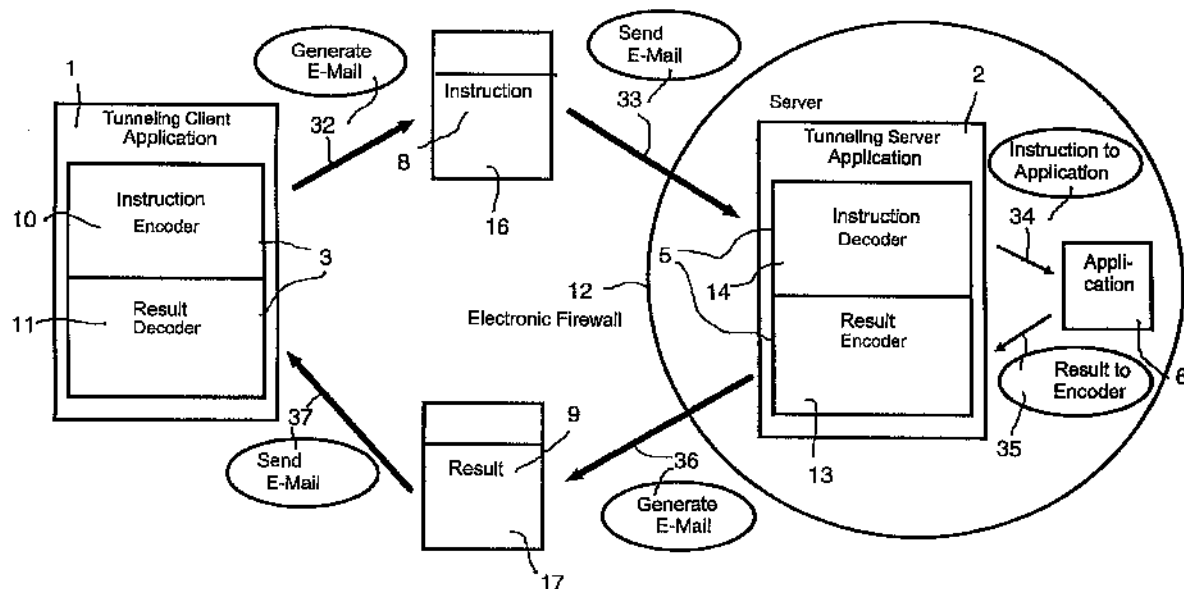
1

Tunneling Client Application

Instruction Encoder

10

Result Decoder

11

3

Generate E-Mail

32

Instruction

8

16

Send E-Mail

33

Server

2

Tunneling Server Application

Instruction Decoder

14

5

Result Encoder

13

12

Electronic Firewall

Instruction to Application

34

Application

6

Result to Encoder

35

Result

9

17

36

Generate E-Mail

37

Send E-Mail